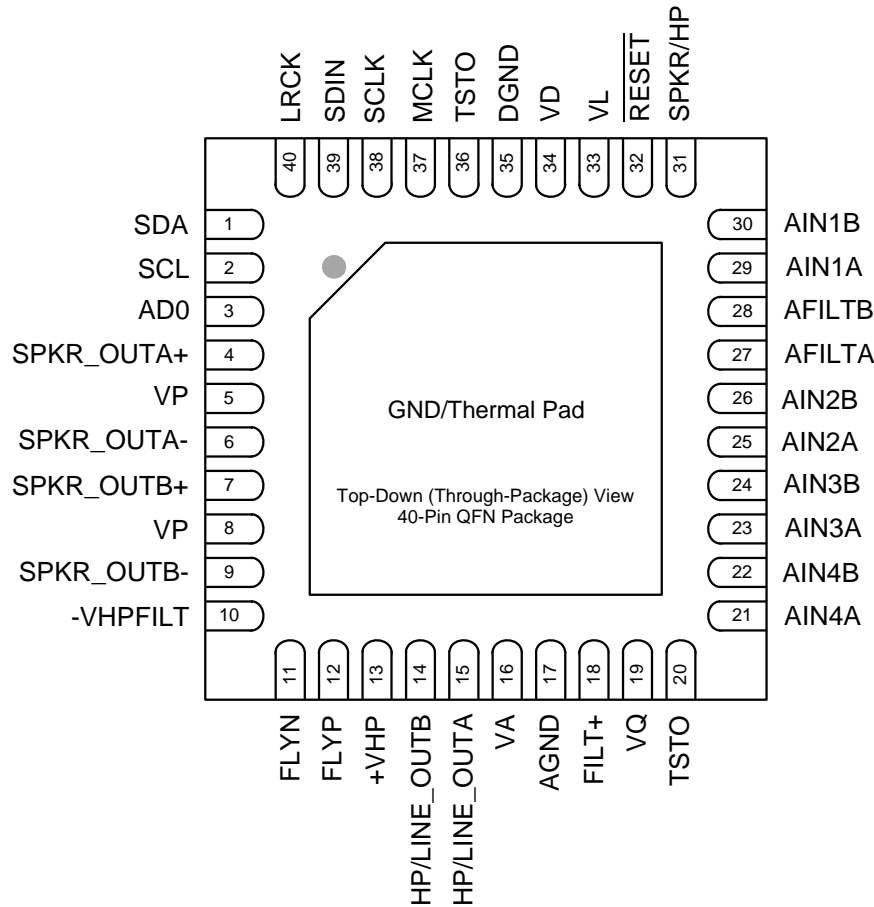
LRCK 40
SDIN 39
SCLK 38
MCLK 37
TSTO 36
DGND 35
VD 34
VL 33
$\overline{\text{RESET}}$ 32
SPKR/HP 31

SDA 1
SCL 2
AD0 3
SPKR_OUTA+ 4
VP 5
SPKR_OUTA- 6
SPKR_OUTB+ 7
VP 8
SPKR_OUTB- 9
-VHPFILT 10

30 AIN1B
29 AIN1A
28 AFILTB
27 AFILTA
26 AIN2B
25 AIN2A
24 AIN3B
23 AIN3A
22 AIN4B
21 AIN4A

GND/Thermal Pad

Top-Down (Through-Package) View
40-Pin QFN Package

11 FLYN
12 FLYP
13 +VHP
14 HP/LINE_OUTB
15 HP/LINE_OUTA
16 VA
17 AGND
18 FILT+
19 VQ
20 TSTO